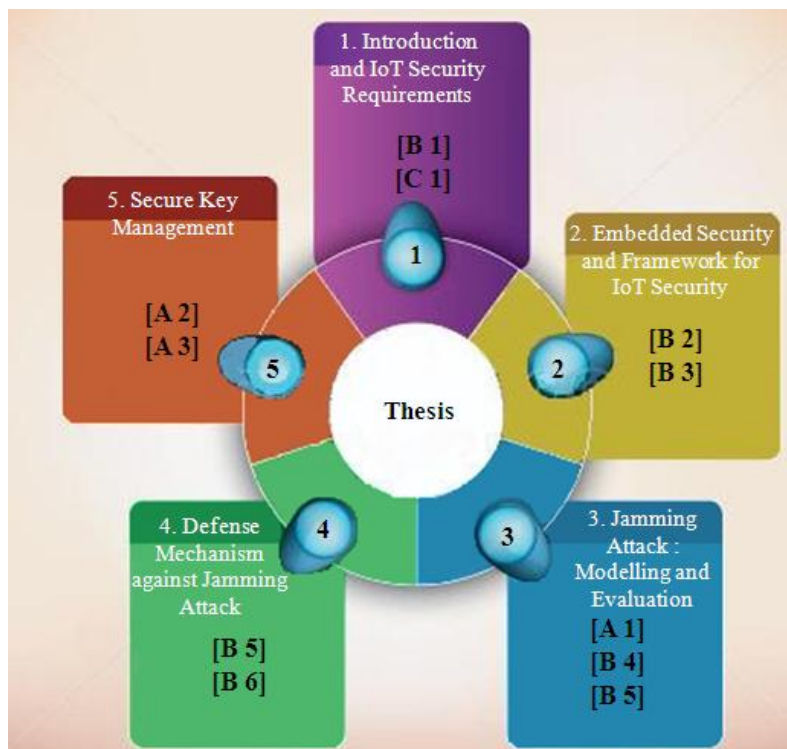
1. Introduction and IoT Security Requirements

[B 1]
[C 1]

1

2. Embedded Security and Framework for IoT Security

[B 2]
[B 3]

2

3. Jamming Attack : Modelling and Evaluation

[A 1]
[B 4]
[B 5]

3

4. Defense Mechanism against Jamming Attack

[B 5]
[B 6]

4

5. Secure Key Management

[A 2]
[A 3]

5

Thesis